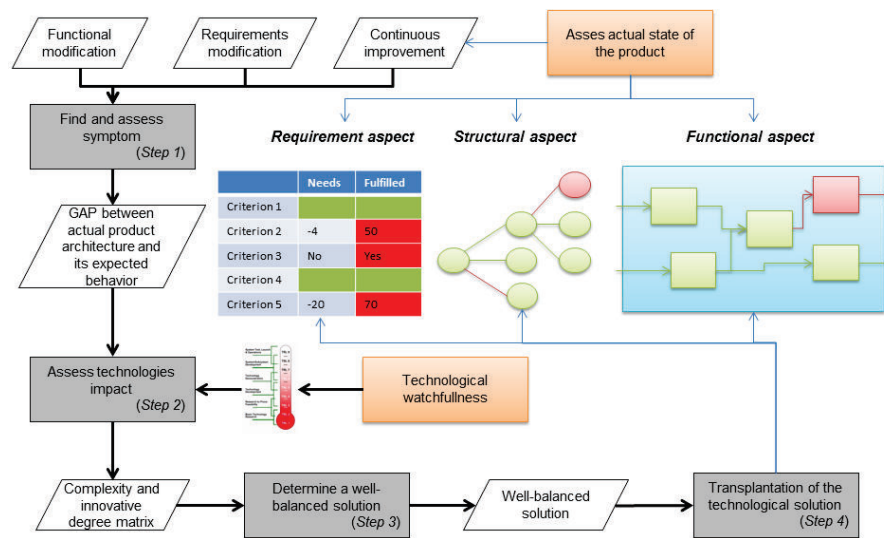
Functional modification

Requirements modification

Continuous improvement

Asses actual state of the product

Find and assess symptom (*Step 1*)

*Requirement aspect*

*Structural aspect*

*Functional aspect*

| | Needs | Fulfilled |
|---|---|---|
| Criterion 1 | | |
| Criterion 2 | -4 | 50 |
| Criterion 3 | No | Yes |
| Criterion 4 | | |
| Criterion 5 | -20 | 70 |

GAP between actual product architecture and its expected behavior

Assess technologies impact (*Step 2*)

Technological watchfullness

Complexity and innovative degree matrix

Determine a well-balanced solution (*Step 3*)

Well-balanced solution

Transplantation of the technological solution (*Step 4*)